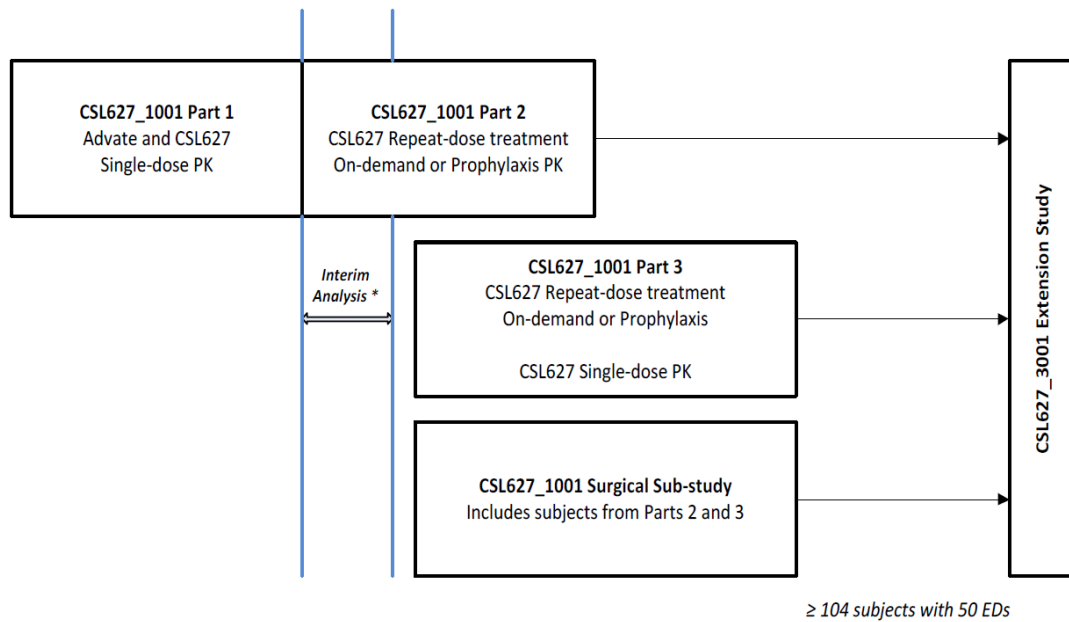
CSL627_1001 Part 1
Advate and CSL627
Single-dose PK

CSL627_1001 Part 2
CSL627 Repeat-dose treatment
On-demand or Prophylaxis PK

Interim Analysis *

CSL627_1001 Part 3
CSL627 Repeat-dose treatment
On-demand or Prophylaxis

CSL627 Single-dose PK

CSL627_1001 Surgical Sub-study
Includes subjects from Parts 2 and 3

CSL627_3001 Extension Study

≥ 104 subjects with 50 EDs